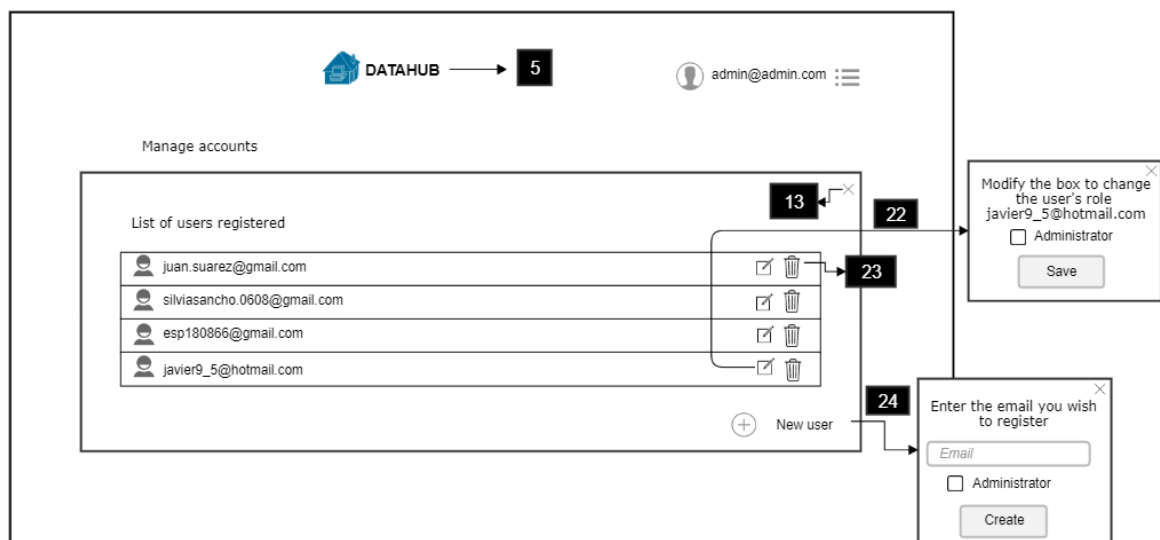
DATAHUB 5

admin@admin.com

Manage accounts

13

List of users registered

22

juan.suarez@gmail.com

23

silviasancho.0608@gmail.com

esp180866@gmail.com

javier9_5@hotmail.com

New user

24

Modify the box to change the user's role javier9_5@hotmail.com

Administrator

Save

Enter the email you wish to register

Email

Administrator

Create